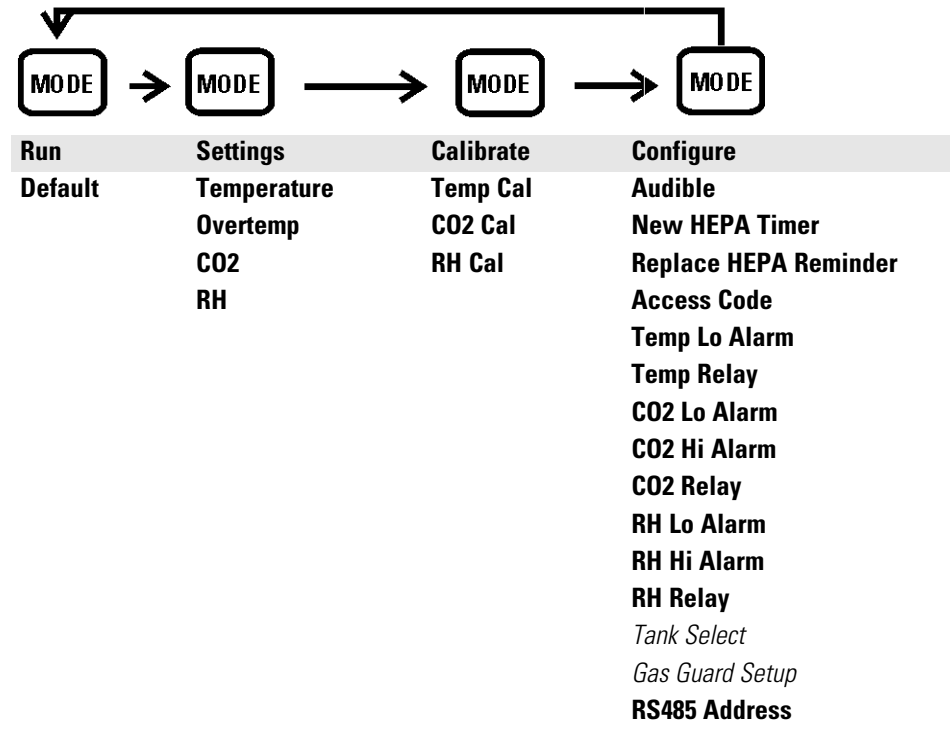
MODE MODE MODE MODE

| Run | Settings | Calibrate | Configure |
|---|---|---|---|
| Default | Temperature | Temp Cal | Audible |
| | Overtemp | CO2 Cal | New HEPA Timer |
| | CO2 | RH Cal | Replace HEPA Reminder |
| | RH | | Access Code |
| | | | Temp Lo Alarm |
| | | | Temp Relay |
| | | | CO2 Lo Alarm |
| | | | CO2 Hi Alarm |
| | | | CO2 Relay |
| | | | RH Lo Alarm |
| | | | RH Hi Alarm |
| | | | RH Relay |
| | | | Tank Select |
| | | | Gas Guard Setup |
| | | | RS485 Address |